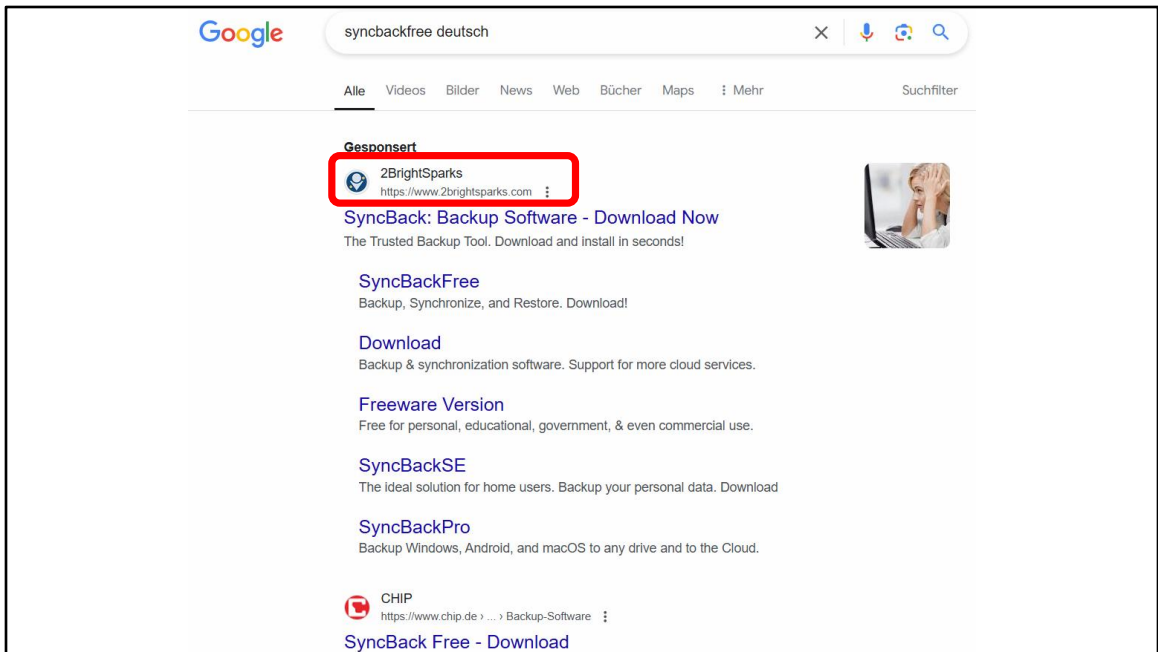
Google

syncbackfree deutsch

Alle Videos Bilder News Web Bücher Maps ⋮ Mehr Suchfilter

Gesponsert

2BrightSparks
https://www.2brightsparks.com

SyncBack: Backup Software - Download Now
The Trusted Backup Tool. Download and install in seconds!

SyncBackFree
Backup, Synchronize, and Restore. Download!

Download
Backup & synchronization software. Support for more cloud services.

Freeware Version
Free for personal, educational, government, & even commercial use.

SyncBackSE
The ideal solution for home users. Backup your personal data. Download

SyncBackPro
Backup Windows, Android, and macOS to any drive and to the Cloud.

CHIP
https://www.chip.de › ... › Backup-Software

SyncBack Free - Download